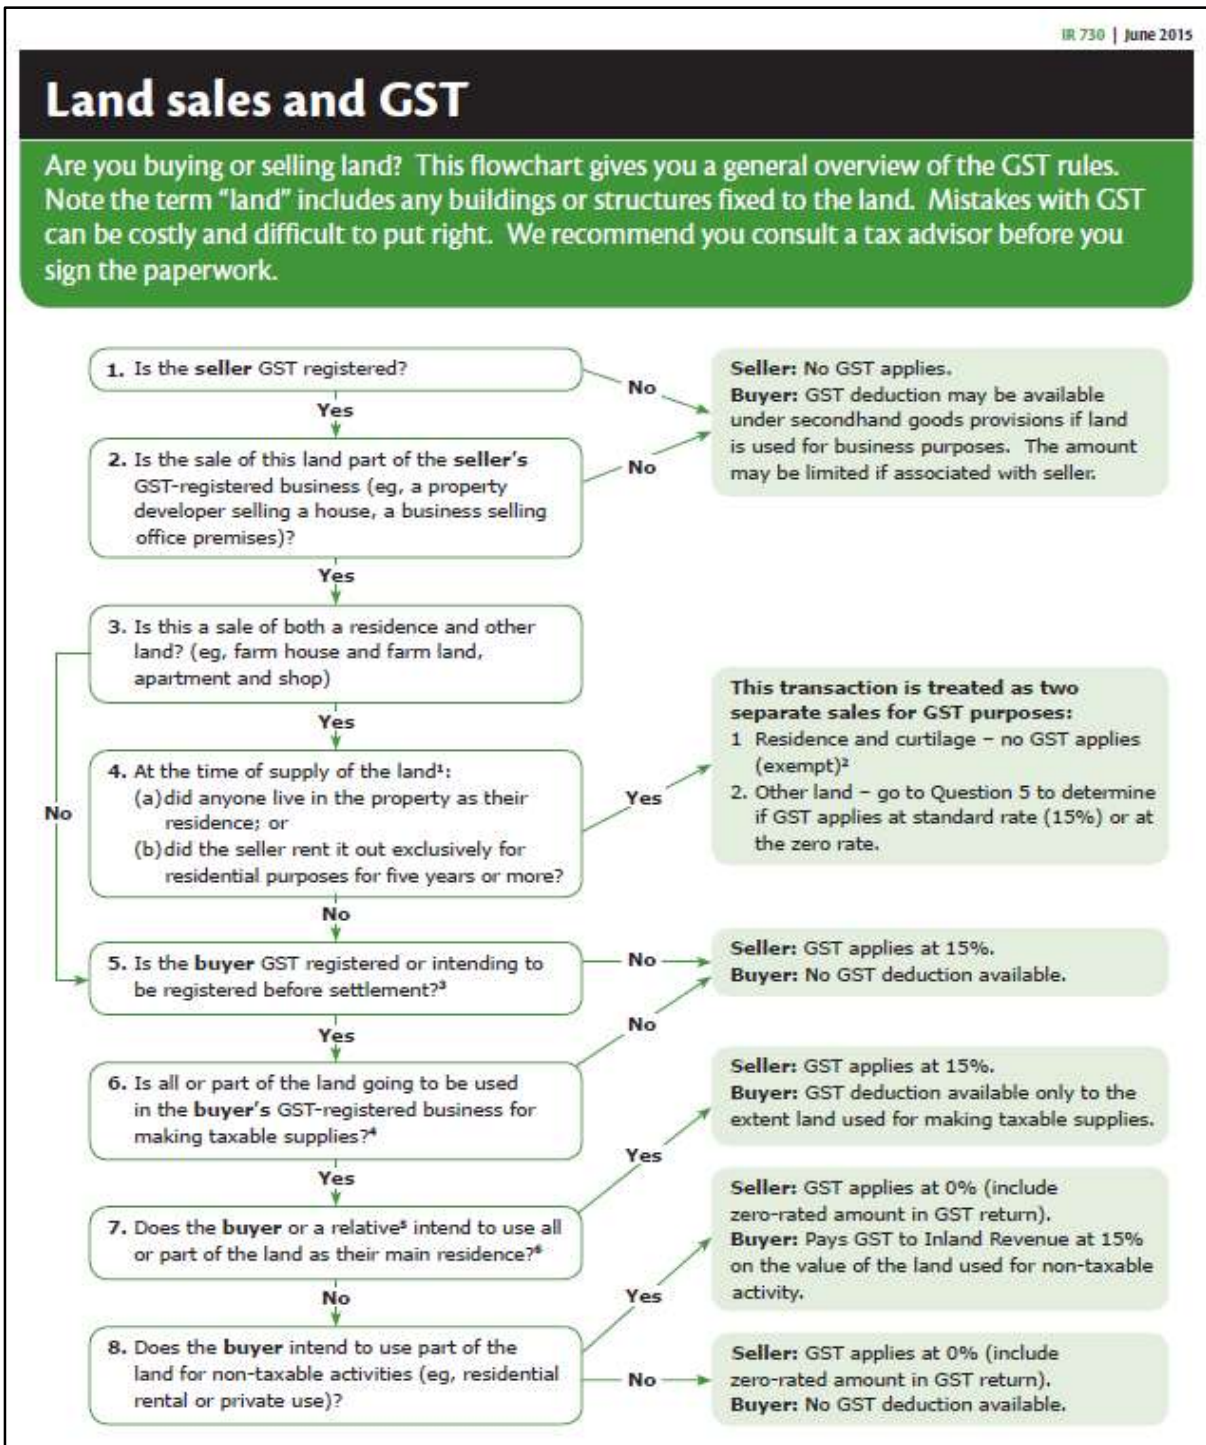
IR 730 | June 2015

Land sales and GST

Are you buying or selling land? This flowchart gives you a general overview of the GST rules. Note the term "land" includes any buildings or structures fixed to the land. Mistakes with GST can be costly and difficult to put right. We recommend you consult a tax advisor before you sign the paperwork.

1. Is the **seller** GST registered?

No

Seller: No GST applies.
Buyer: GST deduction may be available under secondhand goods provisions if land is used for business purposes. The amount may be limited if associated with seller.

Yes

2. Is the sale of this land part of the **seller's** GST-registered business (eg, a property developer selling a house, a business selling office premises)?

No

Yes

3. Is this a sale of both a residence and other land? (eg, farm house and farm land, apartment and shop)

No

Yes

4. At the time of supply of the land¹:
(a) did anyone live in the property as their residence; or
(b) did the seller rent it out exclusively for residential purposes for five years or more?

Yes

This transaction is treated as two separate sales for GST purposes:
1 Residence and curtilage – no GST applies (exempt)²
2. Other land – go to Question 5 to determine if GST applies at standard rate (15%) or at the zero rate.

No

5. Is the **buyer** GST registered or intending to be registered before settlement?³

No

Seller: GST applies at 15%.
Buyer: No GST deduction available.

Yes

No

6. Is all or part of the land going to be used in the **buyer's** GST-registered business for making taxable supplies?⁴

Seller: GST applies at 15%.
Buyer: GST deduction available only to the extent land used for making taxable supplies.

Yes

Yes

7. Does the **buyer** or a relative⁵ intend to use all or part of the land as their main residence?⁶

Seller: GST applies at 0% (include zero-rated amount in GST return).
Buyer: Pays GST to Inland Revenue at 15% on the value of the land used for non-taxable activity.

No

Yes

8. Does the **buyer** intend to use part of the land for non-taxable activities (eg, residential rental or private use)?

No

Seller: GST applies at 0% (include zero-rated amount in GST return).
Buyer: No GST deduction available.